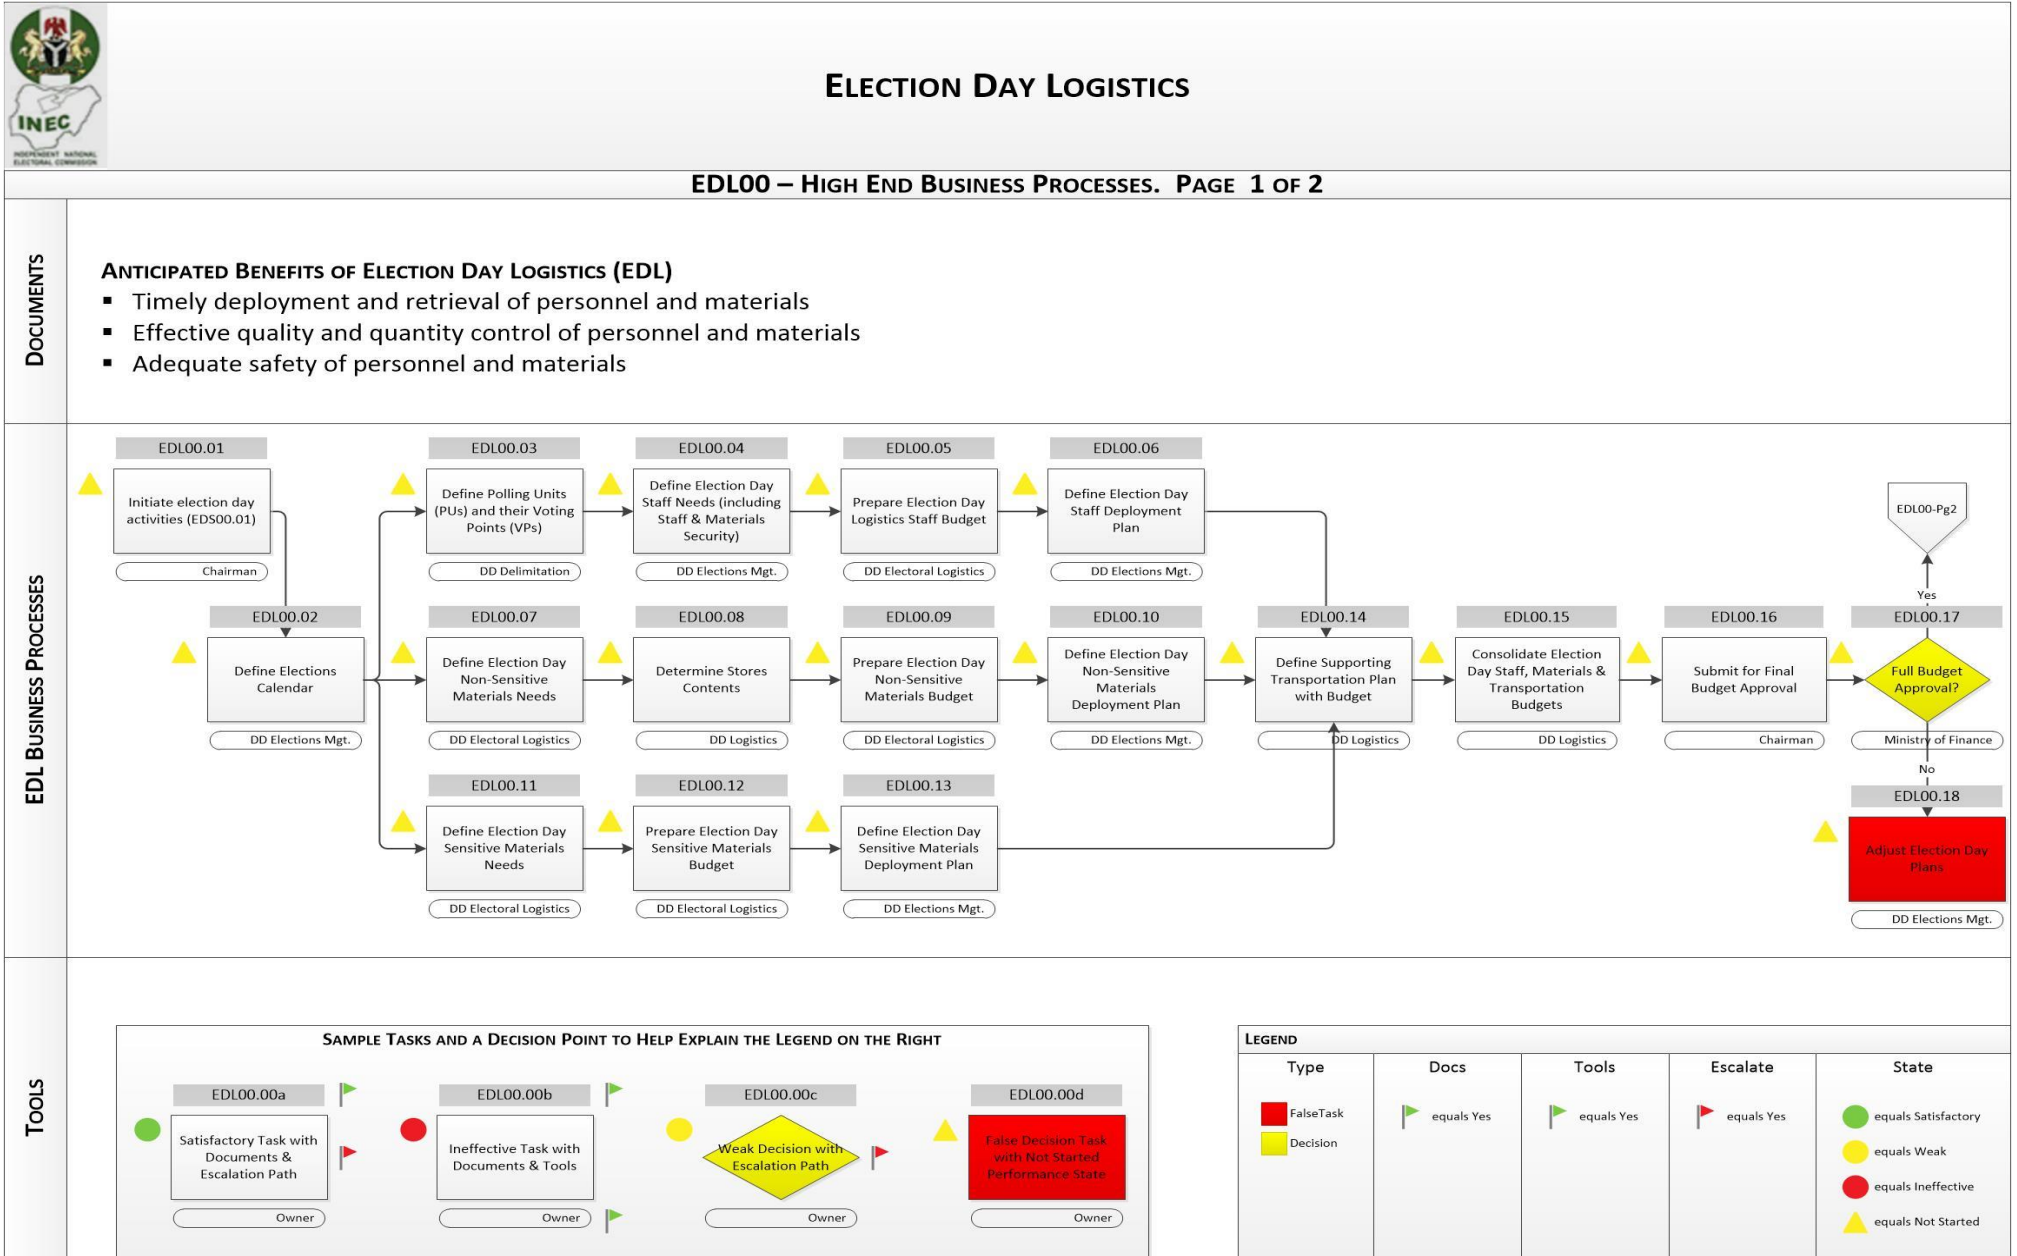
INEC
INDEPENDENT NATIONAL ELECTORAL COMMISSION

Election Day Logistics

EDL00 – High End Business Processes. Page 1 of 2

Documents

Anticipated Benefits of Election Day Logistics (EDL)
▪ Timely deployment and retrieval of personnel and materials
▪ Effective quality and quantity control of personnel and materials
▪ Adequate safety of personnel and materials

EDL Business Processes

EDL00.01
Initiate election day activities (EDS00.01)
Chairman

EDL00.02
Define Elections Calendar
DD Elections Mgt.

EDL00.03
Define Polling Units (PUs) and their Voting Points (VPs)
DD Delimitation

EDL00.04
Define Election Day Staff Needs (including Staff & Materials Security)
DD Elections Mgt.

EDL00.05
Prepare Election Day Logistics Staff Budget
DD Electoral Logistics

EDL00.06
Define Election Day Staff Deployment Plan
DD Elections Mgt.

EDL00-Pg2

Yes

EDL00.07
Define Election Day Non-Sensitive Materials Needs
DD Electoral Logistics

EDL00.08
Determine Stores Contents
DD Logistics

EDL00.09
Prepare Election Day Non-Sensitive Materials Budget
DD Electoral Logistics

EDL00.10
Define Election Day Non-Sensitive Materials Deployment Plan
DD Elections Mgt.

EDL00.14
Define Supporting Transportation Plan with Budget
DD Logistics

EDL00.15
Consolidate Election Day Staff, Materials & Transportation Budgets
DD Logistics

EDL00.16
Submit for Final Budget Approval
Chairman

EDL00.17
Full Budget Approval?
Ministry of Finance

No

EDL00.18
Adjust Election Day Plans
DD Elections Mgt.

EDL00.11
Define Election Day Sensitive Materials Needs
DD Electoral Logistics

EDL00.12
Prepare Election Day Sensitive Materials Budget
DD Electoral Logistics

EDL00.13
Define Election Day Sensitive Materials Deployment Plan
DD Elections Mgt.

Tools

Sample Tasks and a Decision Point to Help Explain the Legend on the Right

EDL00.00a
Satisfactory Task with Documents & Escalation Path
Owner

EDL00.00b
Ineffective Task with Documents & Tools
Owner

EDL00.00c
Weak Decision with Escalation Path
Owner

EDL00.00d
False Decision Task with Not Started Performance State
Owner

Legend
| Type | Docs | Tools | Escalate | State |
|---|---|---|---|---|
| FalseTask | equals Yes | equals Yes | equals Yes | equals Satisfactory |
| Decision | | | | equals Weak |
| | | | | equals Ineffective |
| | | | | equals Not Started |